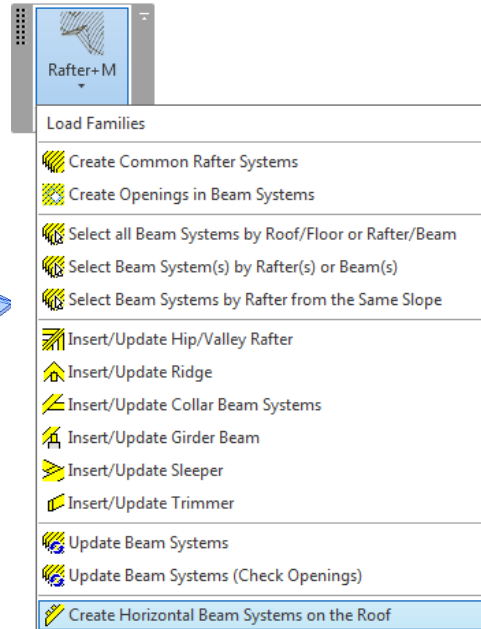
Rafter+M

Load Families

Create Common Rafter Systems
Create Openings in Beam Systems

Select all Beam Systems by Roof/Floor or Rafter/Beam
Select Beam System(s) by Rafter(s) or Beam(s)
Select Beam Systems by Rafter from the Same Slope

Insert/Update Hip/Valley Rafter
Insert/Update Ridge
Insert/Update Collar Beam Systems
Insert/Update Girder Beam
Insert/Update Sleeper
Insert/Update Trimmer

Update Beam Systems
Update Beam Systems (Check Openings)

Create Horizontal Beam Systems on the Roof